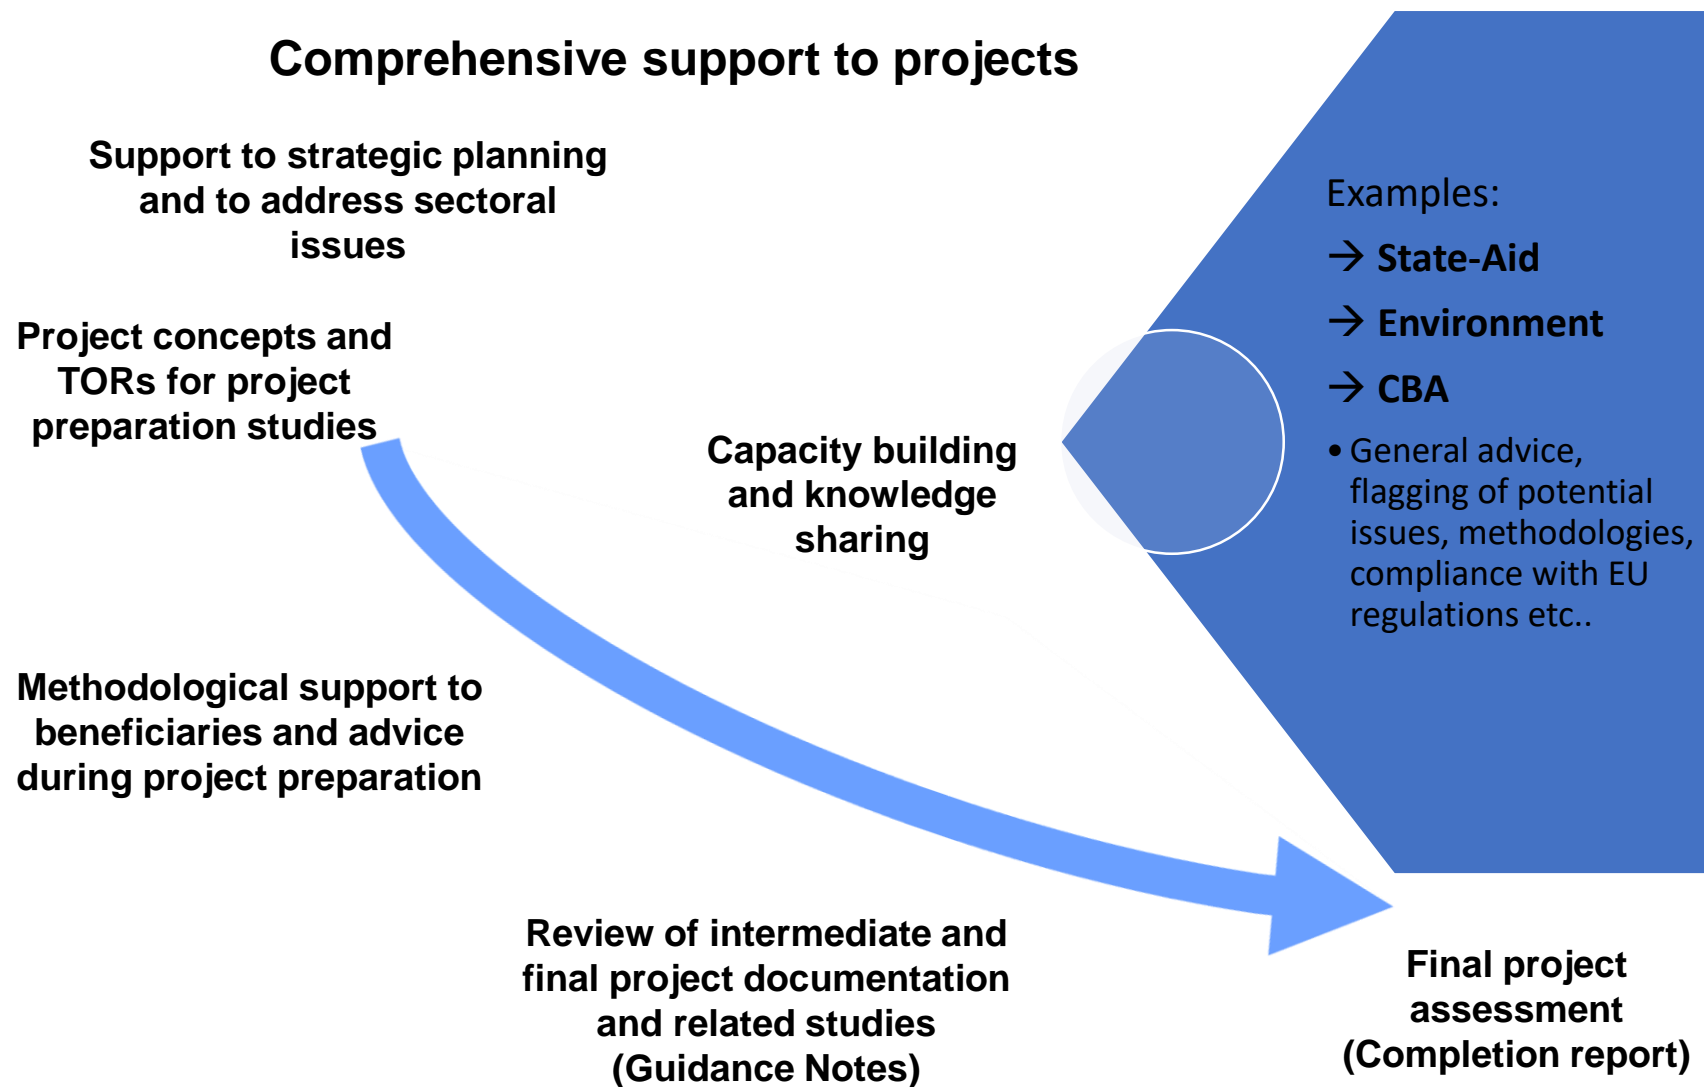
Comprehensive support to projects

Support to strategic planning and to address sectoral issues

Project concepts and TORs for project preparation studies

Capacity building and knowledge sharing

Examples:

→ State-Aid

→ Environment

→ CBA

• General advice, flagging of potential issues, methodologies, compliance with EU regulations etc..

Methodological support to beneficiaries and advice during project preparation

Review of intermediate and final project documentation and related studies (Guidance Notes)

Final project assessment (Completion report)